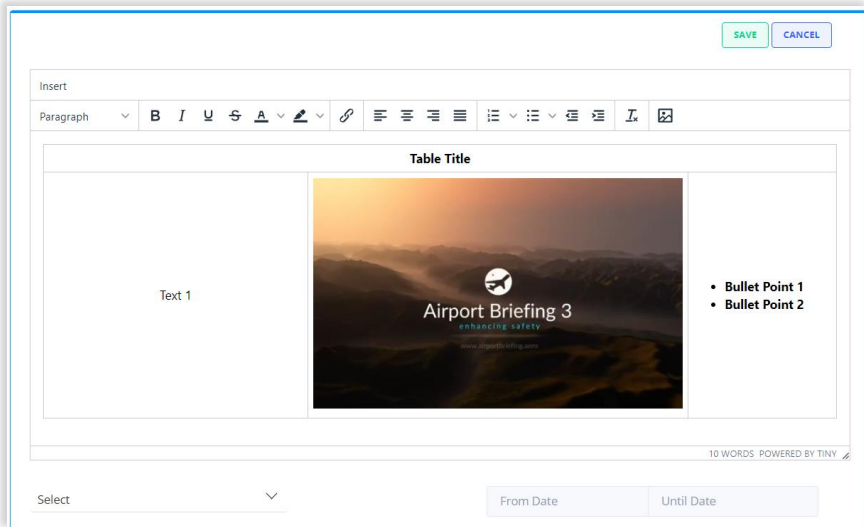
SAVE CANCEL

Insert

Paragraph

Table Title

| Text 1 | Airport Briefing 3 enhancing safety www.airportbriefing.com | • Bullet Point 1<br>• Bullet Point 2 |
|---|---|---|

10 WORDS POWERED BY TINY

Select

From Date Until Date